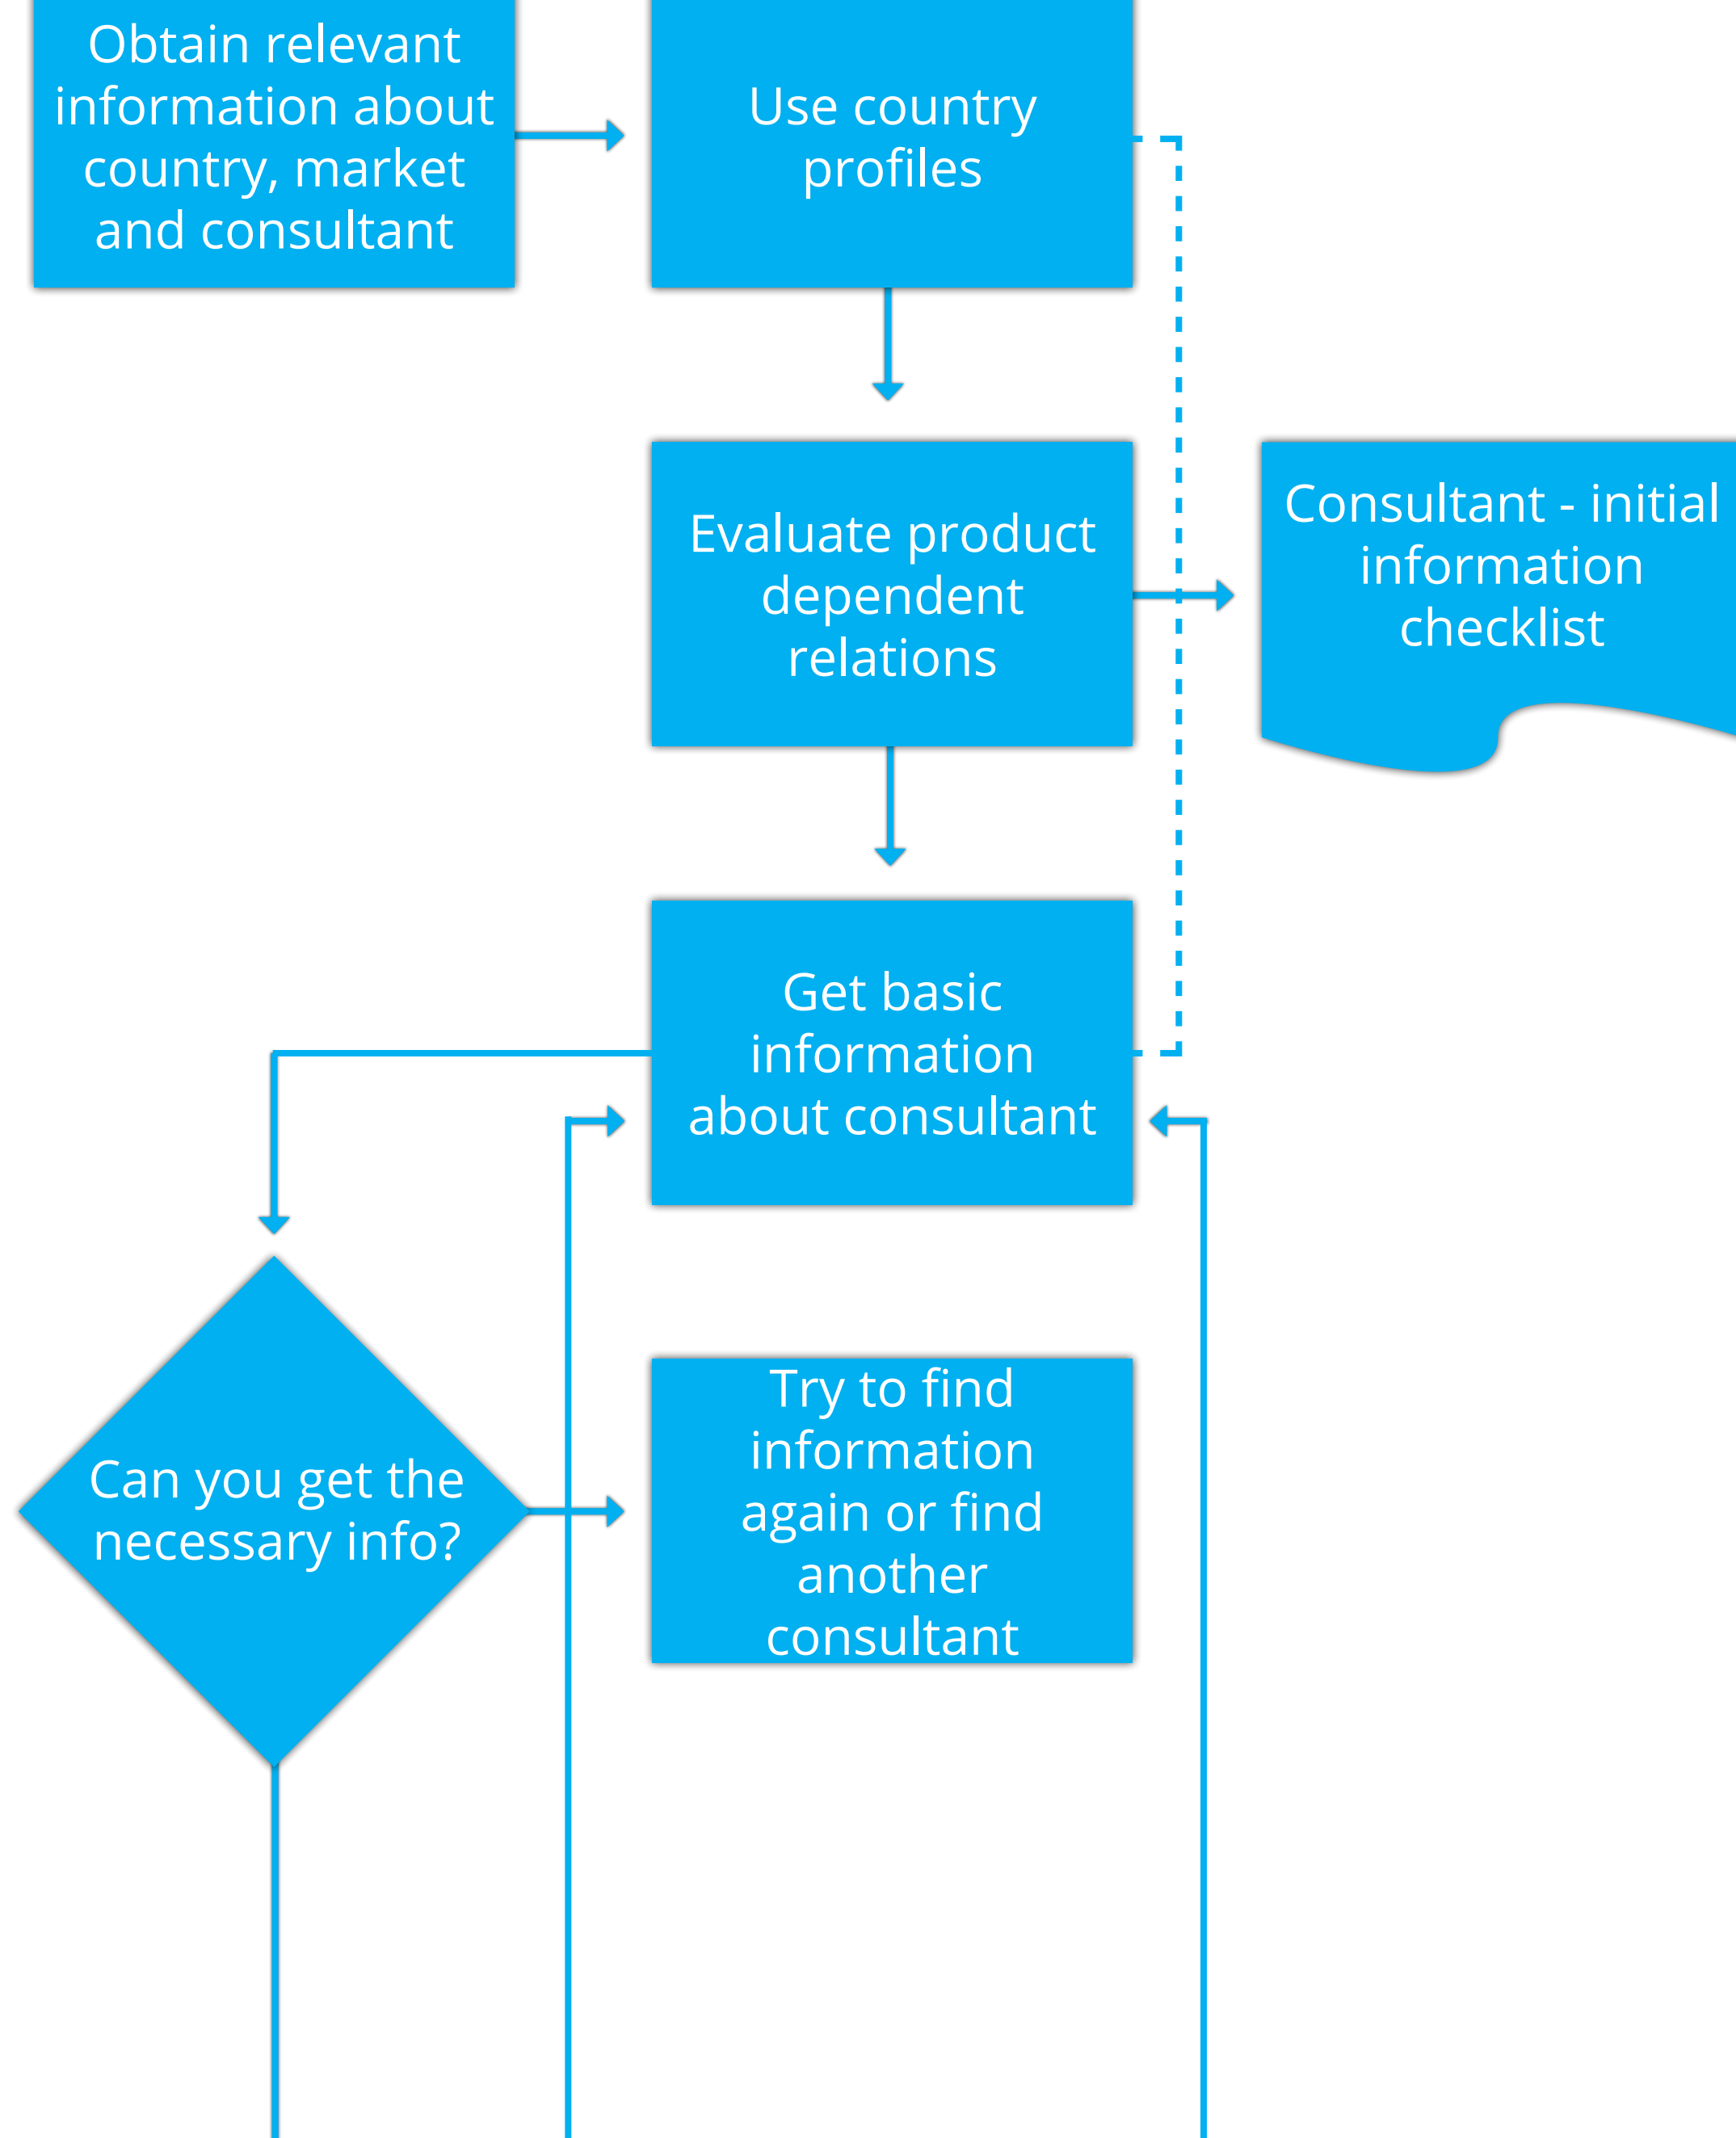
Obtain relevant information about country, market and consultant

Use country profiles

Evaluate product dependent relations

Consultant - initial information checklist

Get basic information about consultant

Can you get the necessary info?

Try to find information again or find another consultant